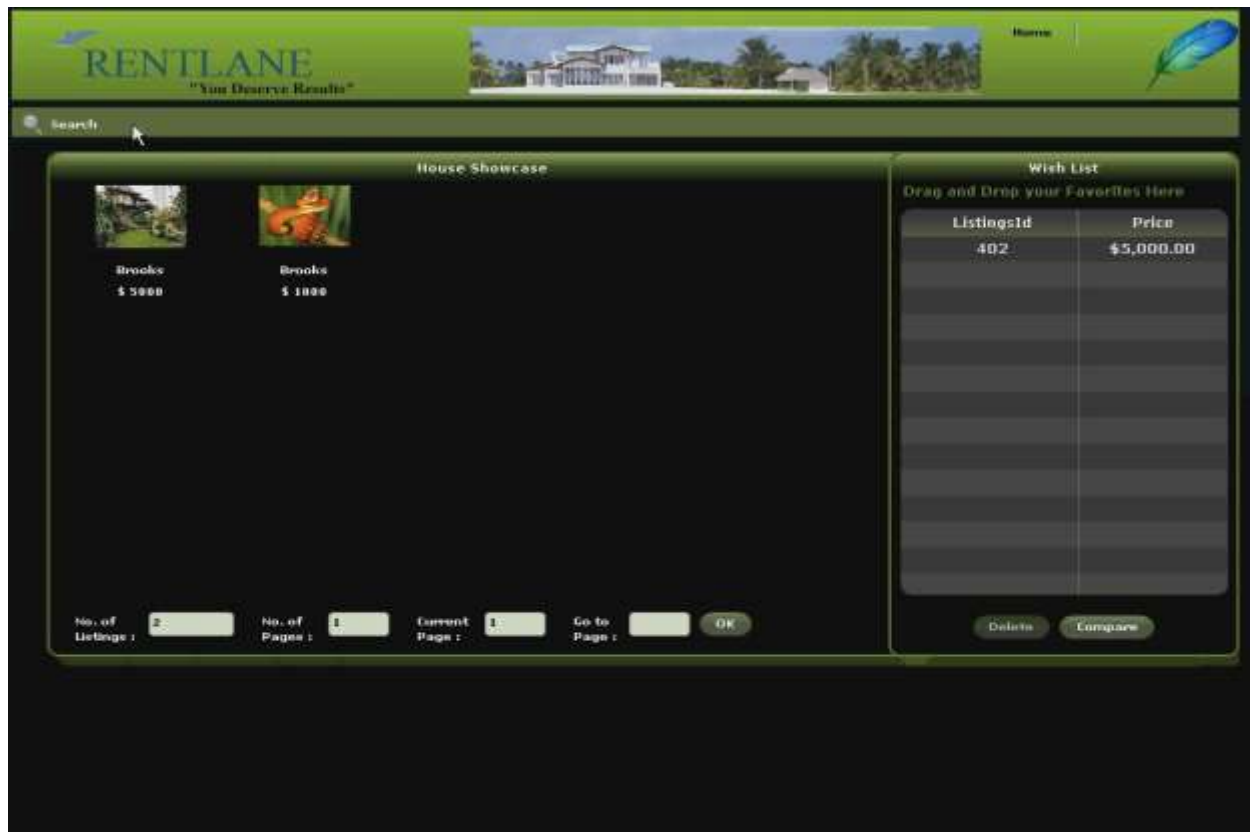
RENTLANE
"You Deserve Results"

Home

Search

House Showcase

Brooks
$ 5000

Brooks
$ 1000

No. of Listings : 2
No. of Pages : 1
Current Page : 1
Go to Page :
OK

Wish List
Drag and Drop your Favorites Here

| ListingsId | Price |
|---|---|
| 402 | $5,000.00 |

Delete
Compare